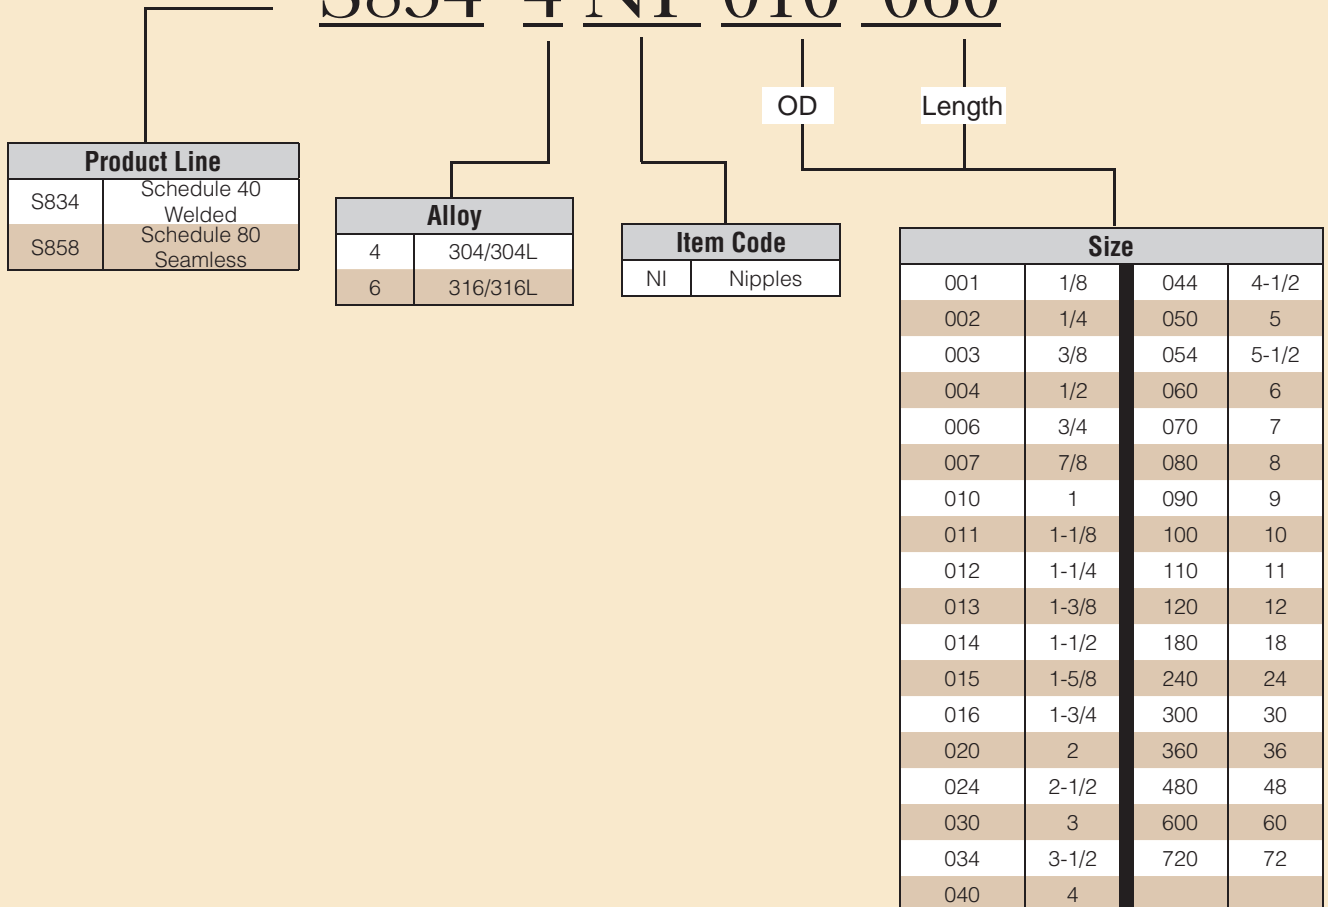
S834 4 NI 010 060

OD

Length

| Product Line | |
|---|---|
| S834 | Schedule 40 Welded |
| S858 | Schedule 80 Seamless |

| Alloy | |
|---|---|
| 4 | 304/304L |
| 6 | 316/316L |

| Item Code | |
|---|---|
| NI | Nipples |

| Size | | | |
|---|---|---|---|
| 001 | 1/8 | 044 | 4-1/2 |
| 002 | 1/4 | 050 | 5 |
| 003 | 3/8 | 054 | 5-1/2 |
| 004 | 1/2 | 060 | 6 |
| 006 | 3/4 | 070 | 7 |
| 007 | 7/8 | 080 | 8 |
| 010 | 1 | 090 | 9 |
| 011 | 1-1/8 | 100 | 10 |
| 012 | 1-1/4 | 110 | 11 |
| 013 | 1-3/8 | 120 | 12 |
| 014 | 1-1/2 | 180 | 18 |
| 015 | 1-5/8 | 240 | 24 |
| 016 | 1-3/4 | 300 | 30 |
| 020 | 2 | 360 | 36 |
| 024 | 2-1/2 | 480 | 48 |
| 030 | 3 | 600 | 60 |
| 034 | 3-1/2 | 720 | 72 |
| 040 | 4 | | |